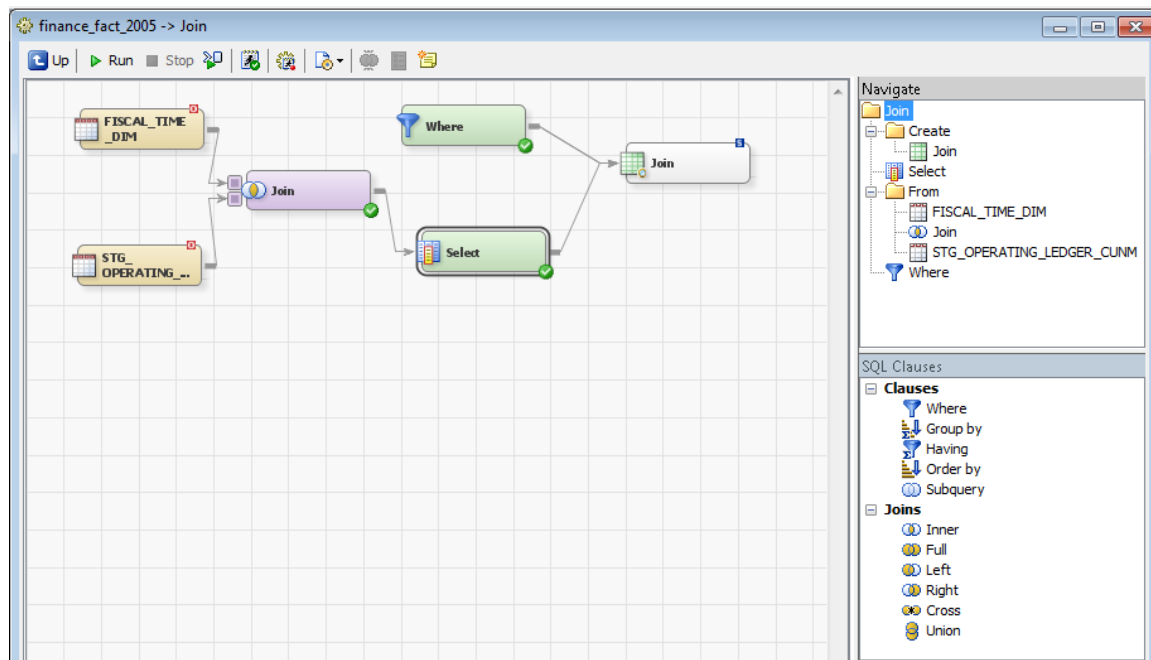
finance_fact_2005 -> Join

Up Run Stop

FISCAL_TIME_DIM

STG_ OPERATING_...

Join

Where

Select

Join

Navigate
Join
Create
Join
Select
From
FISCAL_TIME_DIM
Join
STG_OPERATING_LEDGER_CUNM
Where

SQL Clauses
Clauses
Where
Group by
Having
Order by
Subquery
Joins
Inner
Full
Left
Right
Cross
Union